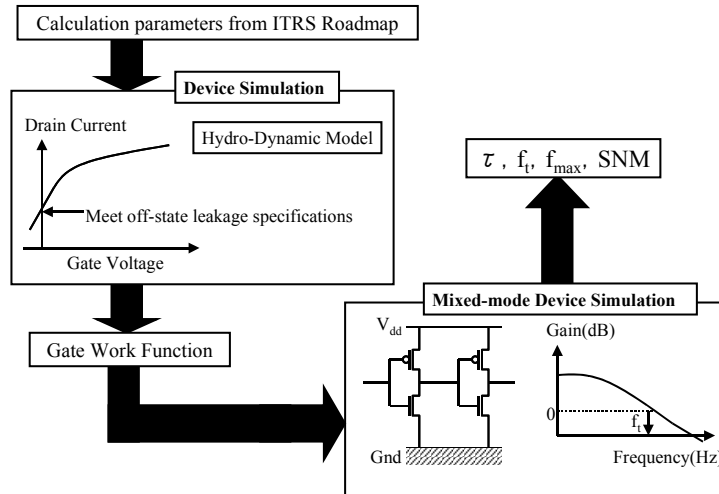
Calculation parameters from ITRS Roadmap

Device Simulation

Drain Current

Hydro-Dynamic Model

Meet off-state leakage specifications

Gate Voltage

$\tau$ , $f_t$, $f_{max}$, SNM

Mixed-mode Device Simulation

Gate Work Function

$V_{dd}$

Gain(dB)

0

$f_t$

Gnd

Frequency(Hz)